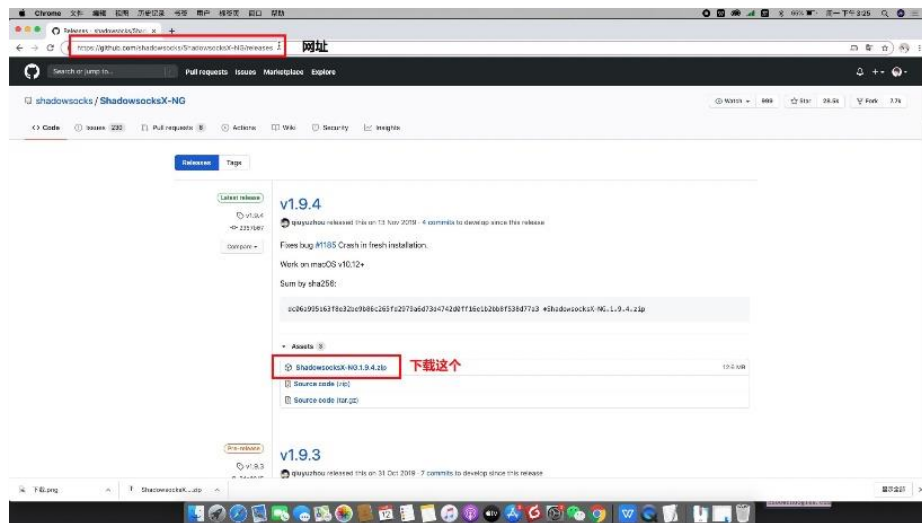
Chrome 文件 编辑 显示 历史记录 书签 用户 标签页 窗口 帮助

Releases · shadowsocks/Sha ×

https://github.com/shadowsocks/ShadowsocksX-NG/releases

网址

Search or jump to...

Pull requests Issues Marketplace Explore

shadowsocks / ShadowsocksX-NG

Watch 869 Star 26.5k Fork 7.7k

Code Issues 232 Pull requests 8 Actions Wiki Security Insights

Releases Tags

Latest release

v1.9.4

2357d87

Compare

v1.9.4

qiuyuzhou released this on 13 Nov 2019 · 4 commits to develop since this release

Fixes bug #1185 Crash in fresh installation.

Work on macOS v10.12+

Sum by sha256:

ec06a905163f8e32bc9b86c263fe2078a6d73d4742d0ff16e1b2bb8f538d77a3 ShadowsocksX-NG.1.9.4.zip

Assets 3

ShadowsocksX-NG.1.9.4.zip

下载这个

12.5 MB

Source code (zip)

Source code (tar.gz)

Pre-release

v1.9.3

v1.9.3

qiuyuzhou released this on 31 Oct 2019 · 7 commits to develop since this release

下载.png

ShadowsocksX....zip

显示全部